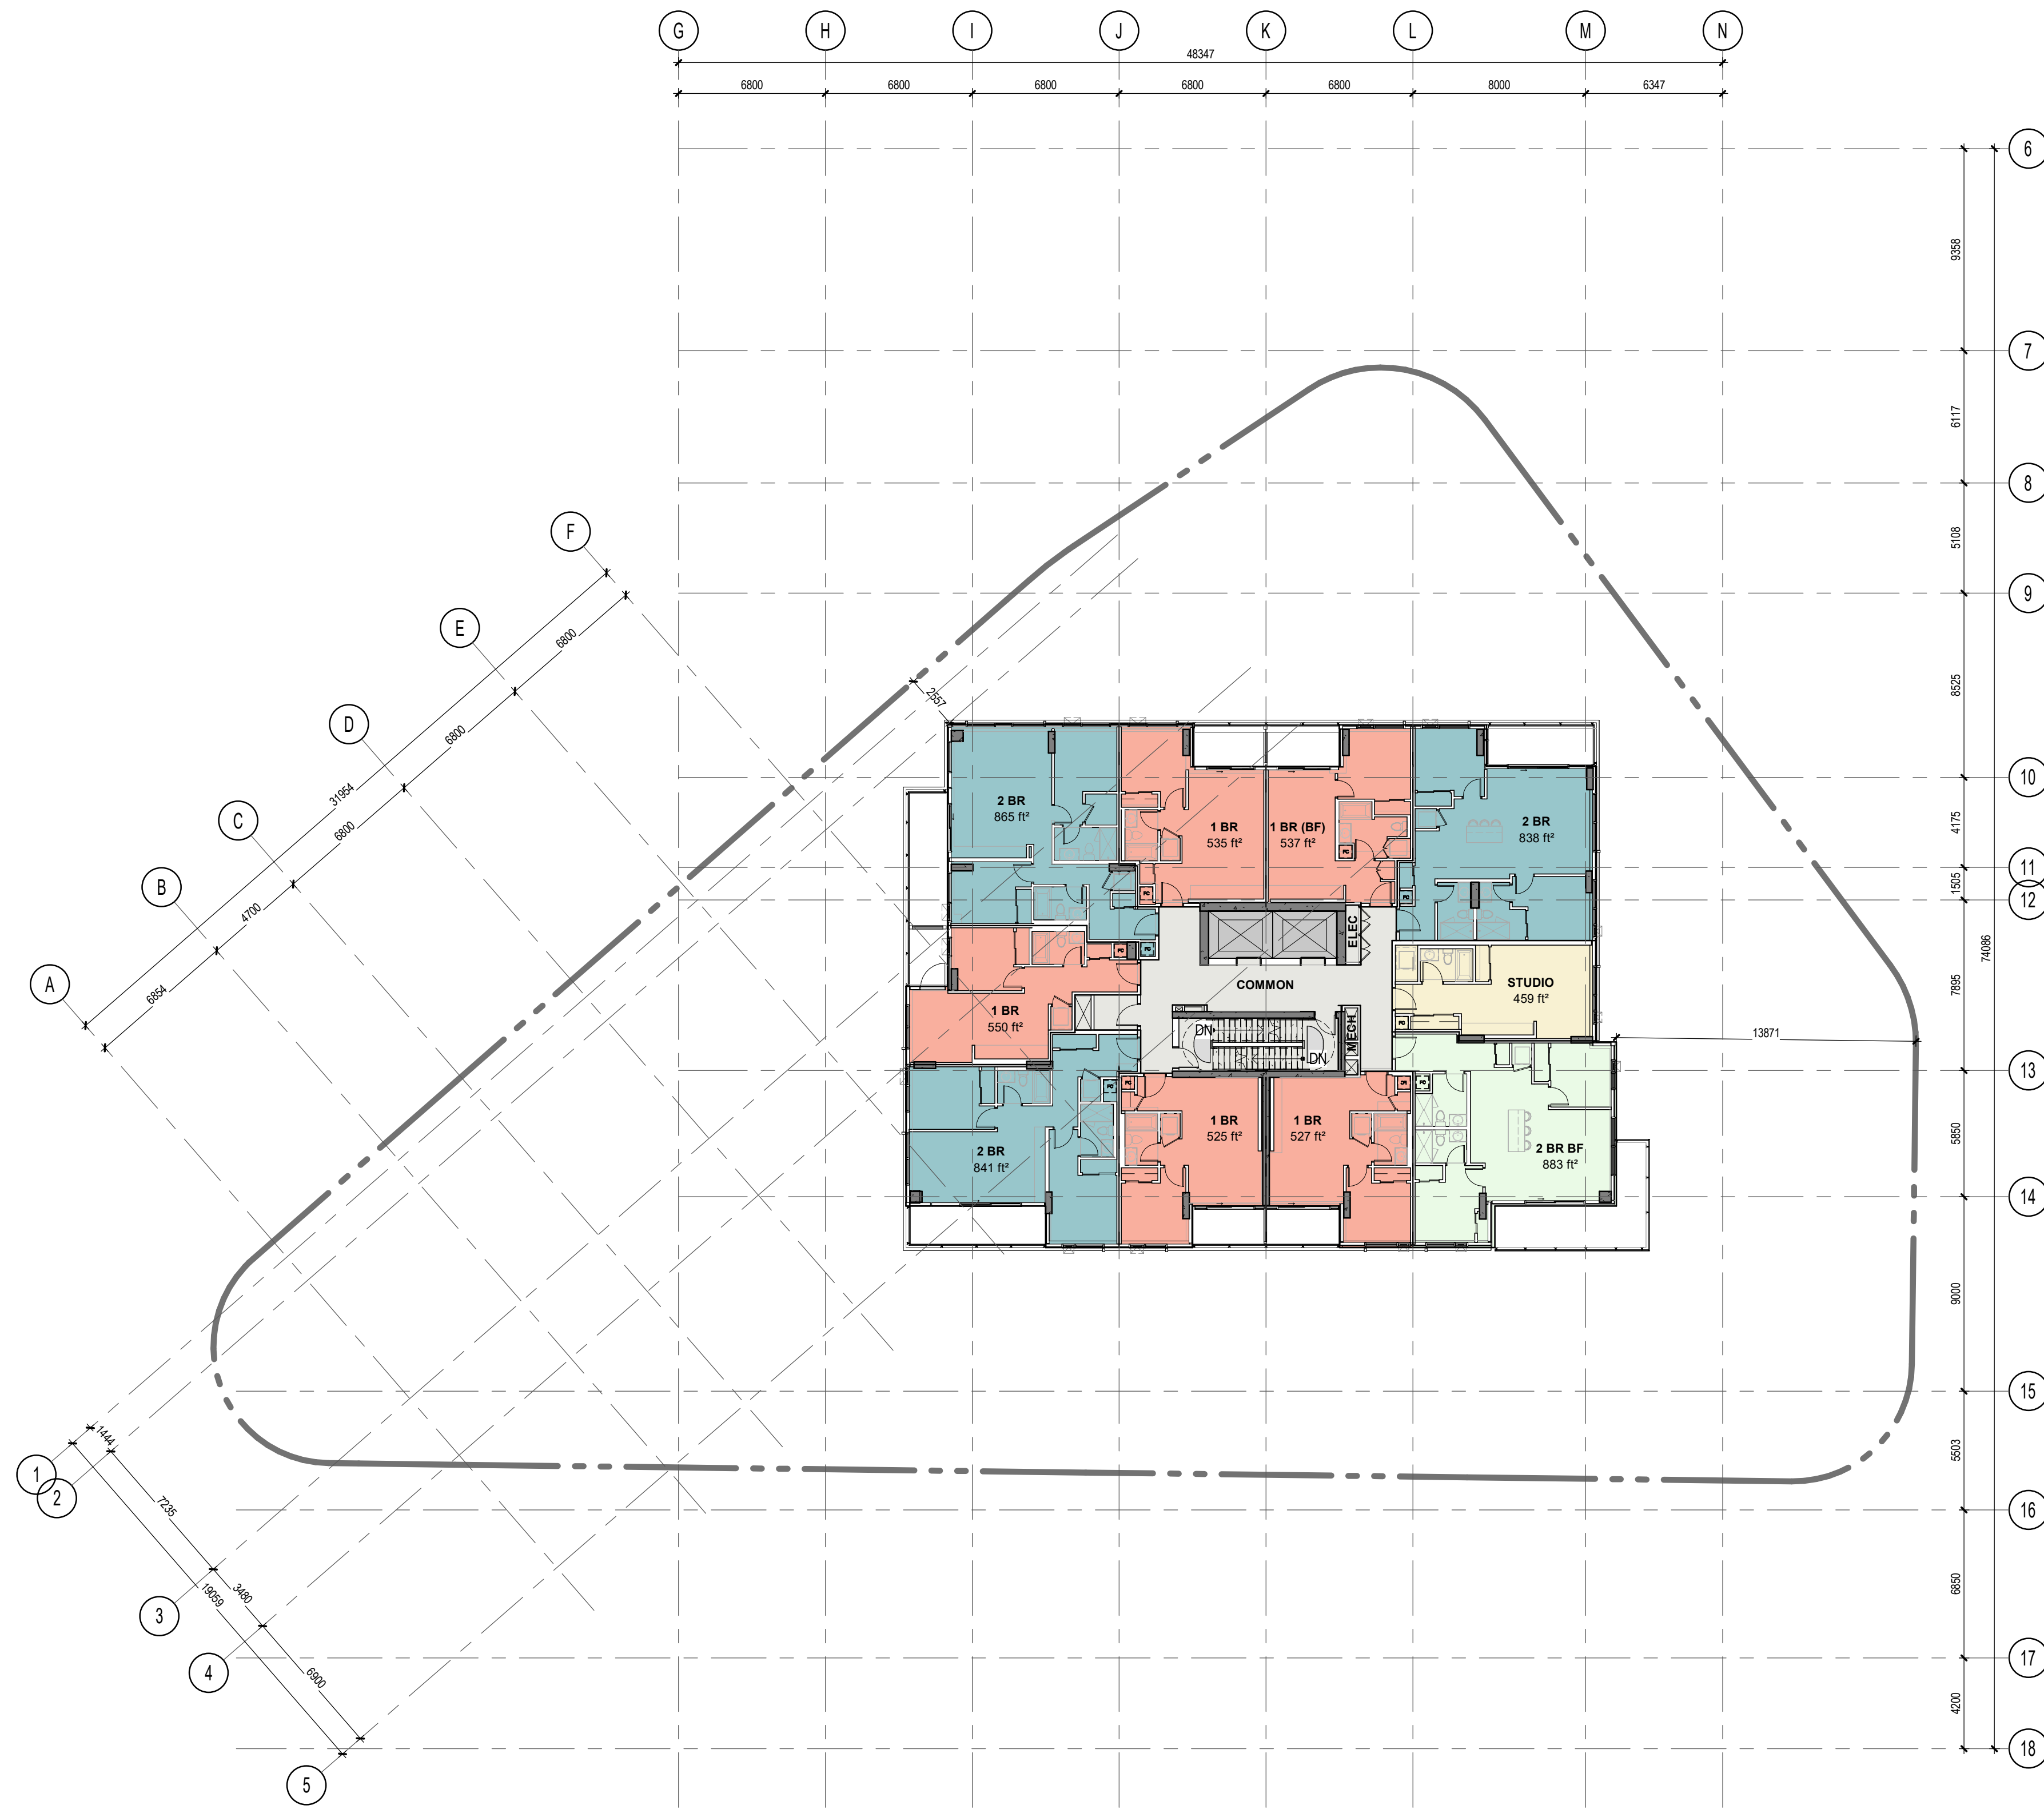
G H I J K L M N

48347

6800 6800 6800 6800 6800 8000 6347

6
9358
7
6117
8
5108
9
8525
10
4175
11
1505
12
7895
74086
13
5850
14
9000
15
5503
16
6850
17
4200
18

F
E
D
C
B
A

6800
6800
31954
6800
4700
6854

2557

2 BR
865 ft²

1 BR
535 ft²

1 BR (BF)
537 ft²

2 BR
838 ft²

ELEC

COMMON

STUDIO
459 ft²

13871

1 BR
550 ft²

DN

MECH

DN

1 BR
525 ft²

1 BR
527 ft²

2 BR BF
883 ft²

2 BR
841 ft²

1
2
1444
7235
3
19059
3480
4
6900
5